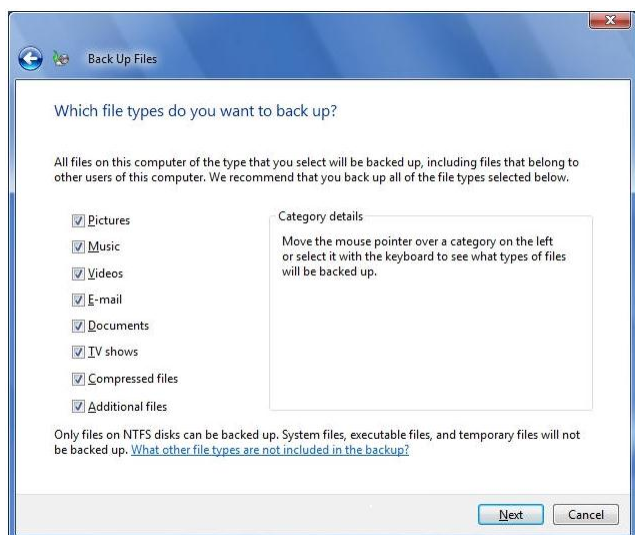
Back Up Files

Which file types do you want to back up?

All files on this computer of the type that you select will be backed up, including files that belong to other users of this computer. We recommend that you back up all of the file types selected below.

Pictures
Music
Videos
E-mail
Documents
TV shows
Compressed files
Additional files

Category details

Move the mouse pointer over a category on the left or select it with the keyboard to see what types of files will be backed up.

Only files on NTFS disks can be backed up. System files, executable files, and temporary files will not be backed up. What other file types are not included in the backup?

Next
Cancel